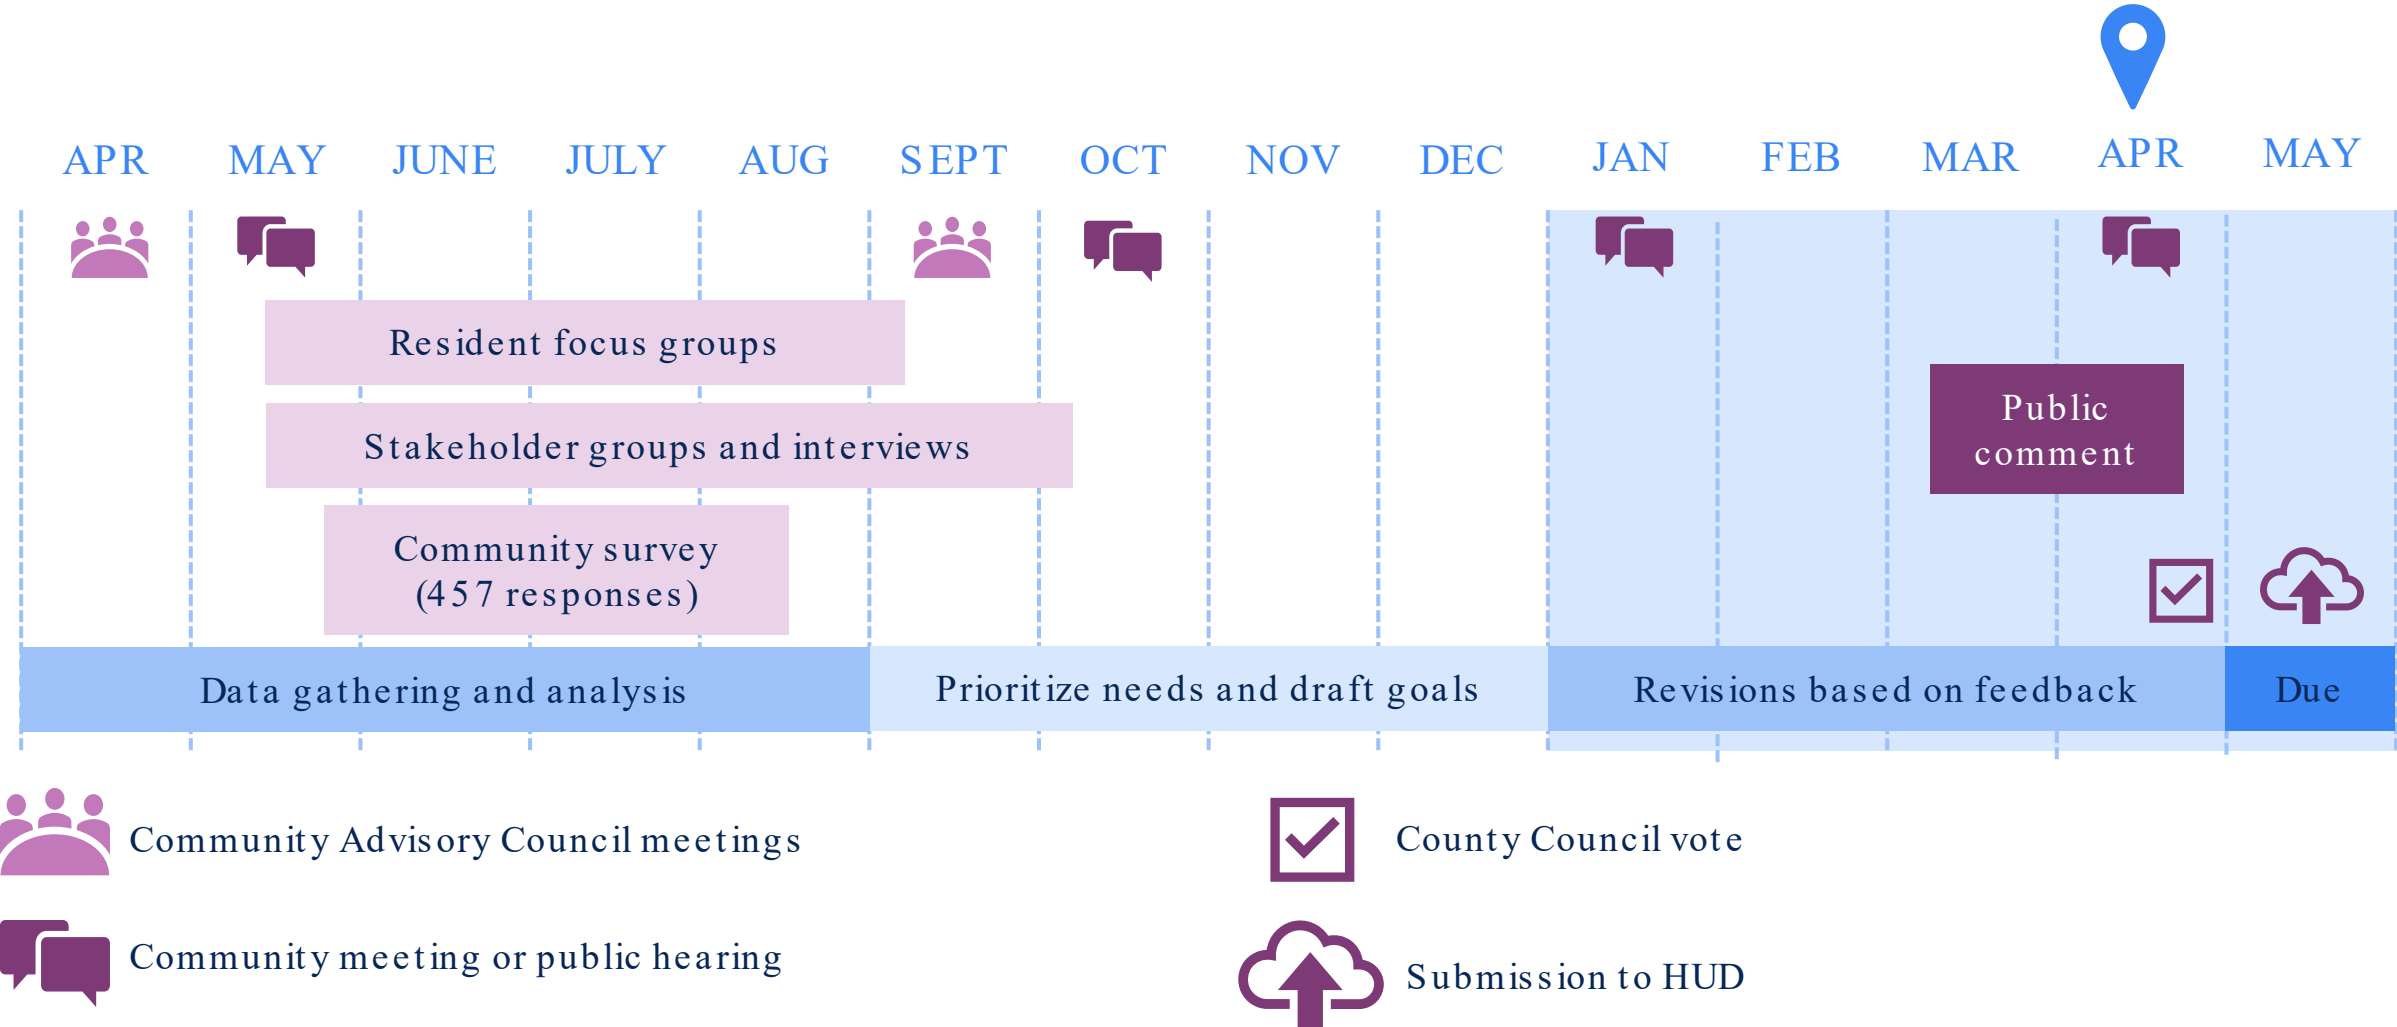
APR MAY JUNE JULY AUG SEPT OCT NOV DEC JAN FEB MAR APR MAY

Resident focus groups

Stakeholder groups and interviews

Community survey (457 responses)

Public comment

Data gathering and analysis

Prioritize needs and draft goals

Revisions based on feedback

Due

Community Advisory Council meetings

Community meeting or public hearing

County Council vote

Submission to HUD